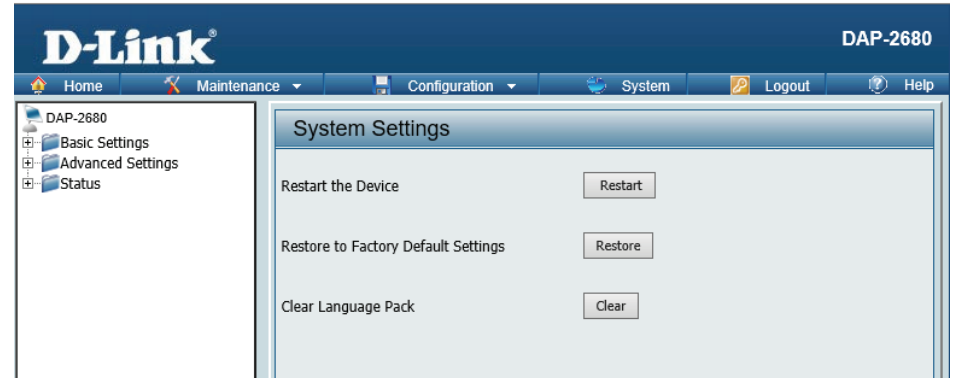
D-Link®

DAP-2680

Home Maintenance ▼ Configuration ▼ System Logout Help

DAP-2680
Basic Settings
Advanced Settings
Status

System Settings

Restart the Device Restart

Restore to Factory Default Settings Restore

Clear Language Pack Clear